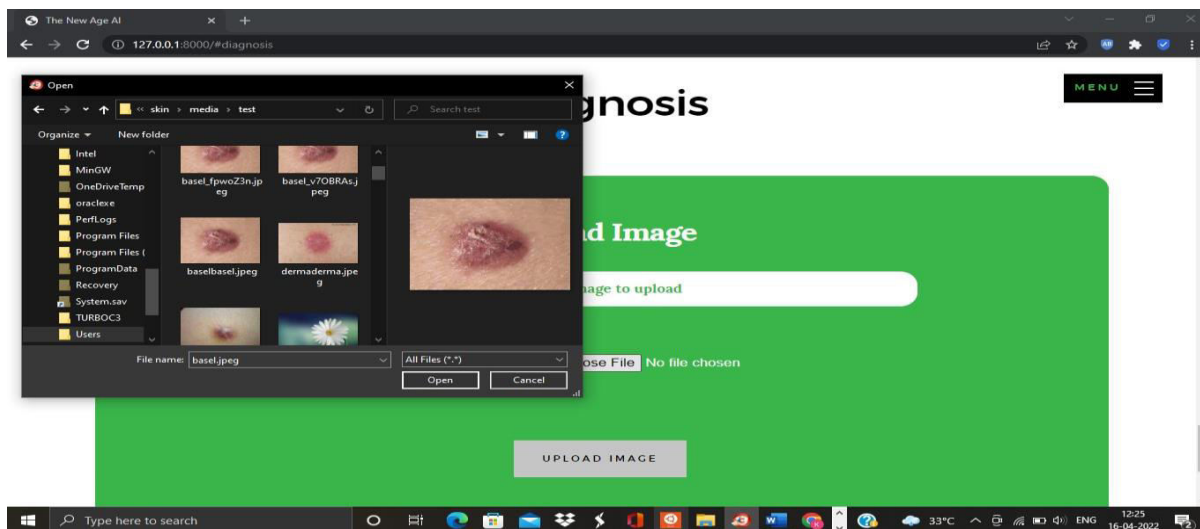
The New Age AI

127.0.0.1:8000/#diagnosis

Open

« skin › media › test

Search test

Organize ▾ New folder

Intel
MinGW
OneDriveTemp
oraclexe
PerfLogs
Program Files
Program Files (
ProgramData
Recovery
System.sav
TURBOC3
Users

basel_fpwoZ3n.jpeg
basel_v7OBRAs.jpeg
baselbasel.jpeg
dermaderma.jpeg

File name: basel.jpeg

All Files (*.*)

Open Cancel

gnosis

MENU

d Image

age to upload

ose File No file chosen

UPLOAD IMAGE

Type here to search

33°C ENG 12:25 16-04-2022